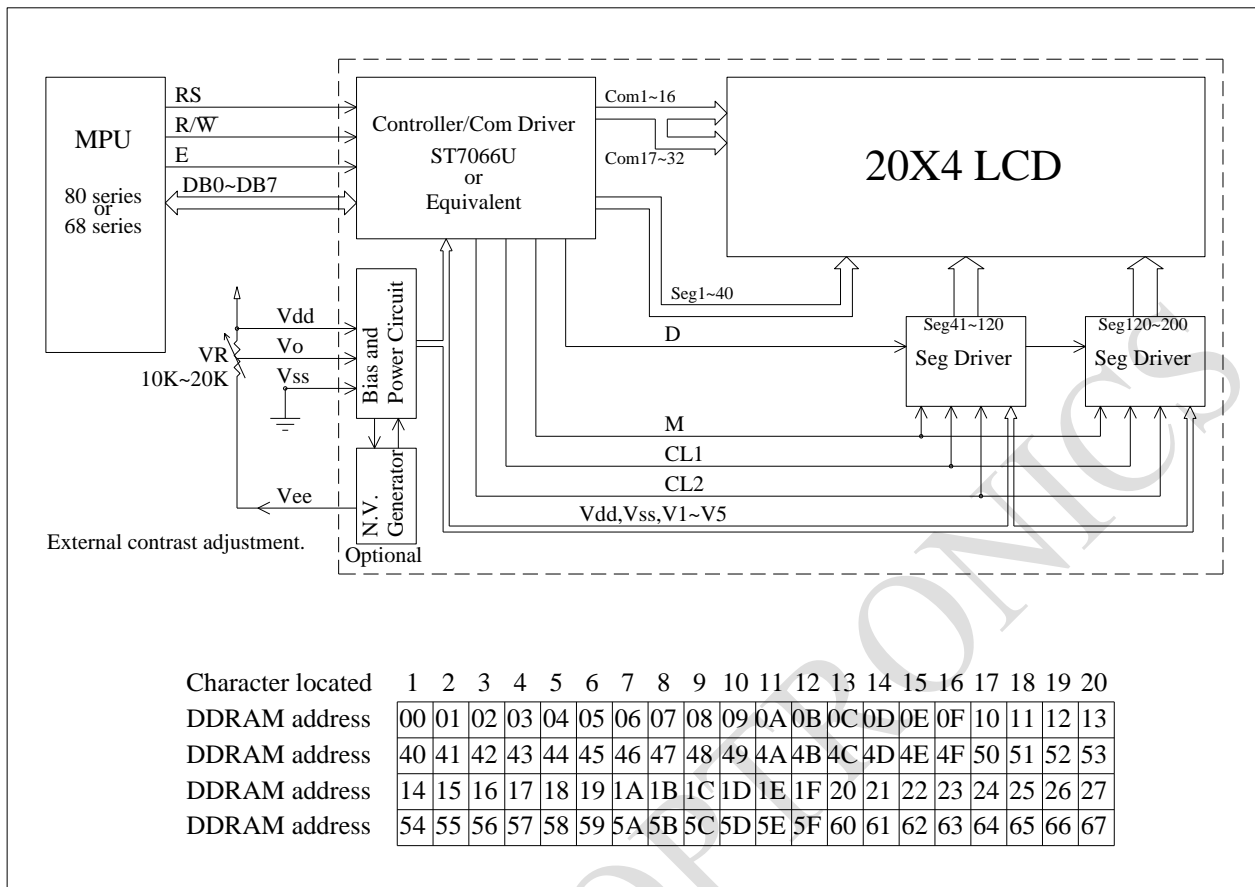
MPU

80 series
or
68 series

RS
R/W
E
DB0~DB7

Controller/Com Driver
ST7066U
or
Equivalent

Com1~16
Com17~32

20X4 LCD

Seg1~40

Vdd
Vo
Vss
VR
10K~20K

Bias and Power Circuit

D

Seg41~120
Seg Driver

Seg120~200
Seg Driver

M
CL1
CL2
Vdd,Vss,V1~V5

Vee

N.V. Generator

Optional

External contrast adjustment.

| Character located | 1 | 2 | 3 | 4 | 5 | 6 | 7 | 8 | 9 | 10 | 11 | 12 | 13 | 14 | 15 | 16 | 17 | 18 | 19 | 20 |
|---|---|---|---|---|---|---|---|---|---|---|---|---|---|---|---|---|---|---|---|---|
| DDRAM address | 00 | 01 | 02 | 03 | 04 | 05 | 06 | 07 | 08 | 09 | 0A | 0B | 0C | 0D | 0E | 0F | 10 | 11 | 12 | 13 |
| DDRAM address | 40 | 41 | 42 | 43 | 44 | 45 | 46 | 47 | 48 | 49 | 4A | 4B | 4C | 4D | 4E | 4F | 50 | 51 | 52 | 53 |
| DDRAM address | 14 | 15 | 16 | 17 | 18 | 19 | 1A | 1B | 1C | 1D | 1E | 1F | 20 | 21 | 22 | 23 | 24 | 25 | 26 | 27 |
| DDRAM address | 54 | 55 | 56 | 57 | 58 | 59 | 5A | 5B | 5C | 5D | 5E | 5F | 60 | 61 | 62 | 63 | 64 | 65 | 66 | 67 |

OPTRONICS